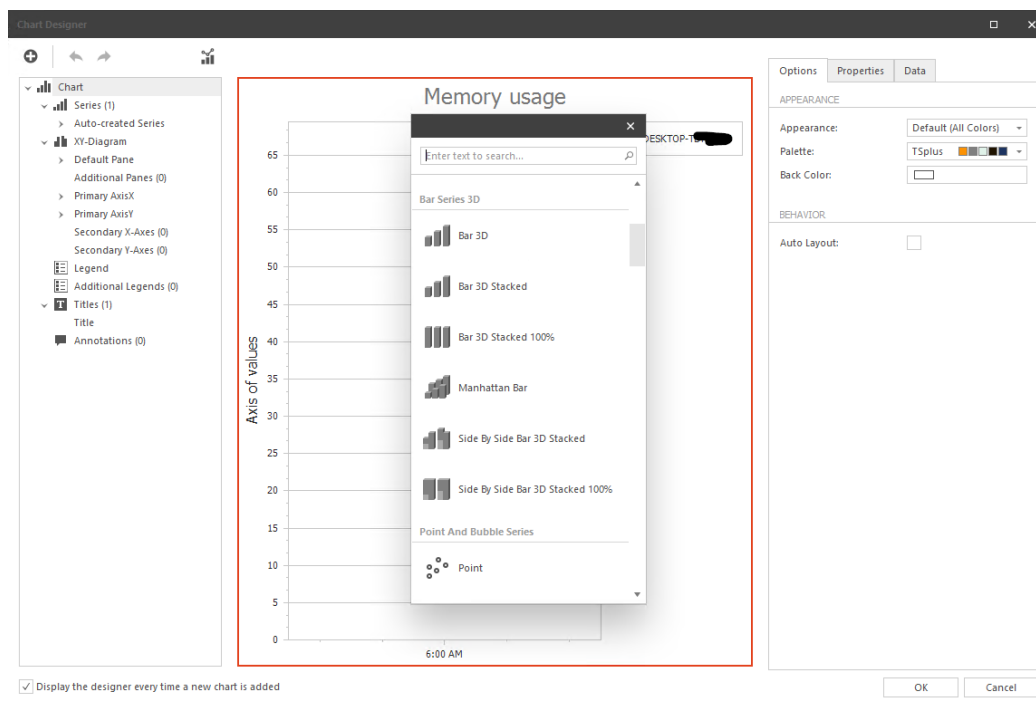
Chart Designer

Chart
Series (1)
Auto-created Series
XY-Diagram
Default Pane
Additional Panes (0)
Primary AxisX
Primary AxisY
Secondary X-Axes (0)
Secondary Y-Axes (0)
Legend
Additional Legends (0)
Titles (1)
Title
Annotations (0)

Memory usage

DESKTOP-T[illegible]

Axis of values

65
60
55
50
45
40
35
30
25
20
15
10
5
0

6:00 AM

Enter text to search...

Bar Series 3D
Bar 3D
Bar 3D Stacked
Bar 3D Stacked 100%
Manhattan Bar
Side By Side Bar 3D Stacked
Side By Side Bar 3D Stacked 100%
Point And Bubble Series
Point

Options | Properties | Data

APPEARANCE
Appearance: Default (All Colors)
Palette: TSplus
Back Color:

BEHAVIOR
Auto Layout:

Display the designer every time a new chart is added

OK
Cancel